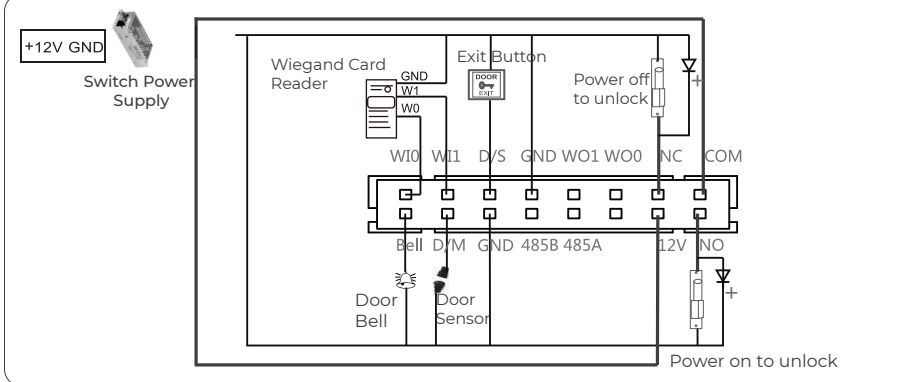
+12V GND

Switch Power Supply

Wiegand Card Reader

GND
W1
W0

Exit Button

DOOR
EXIT

Power off to unlock

+

WI0 WI1 D/S GND WO1 WO0 NC COM

Bell D/M GND 485B 485A 12V NO

Door Bell

Door Sensor

+

Power on to unlock